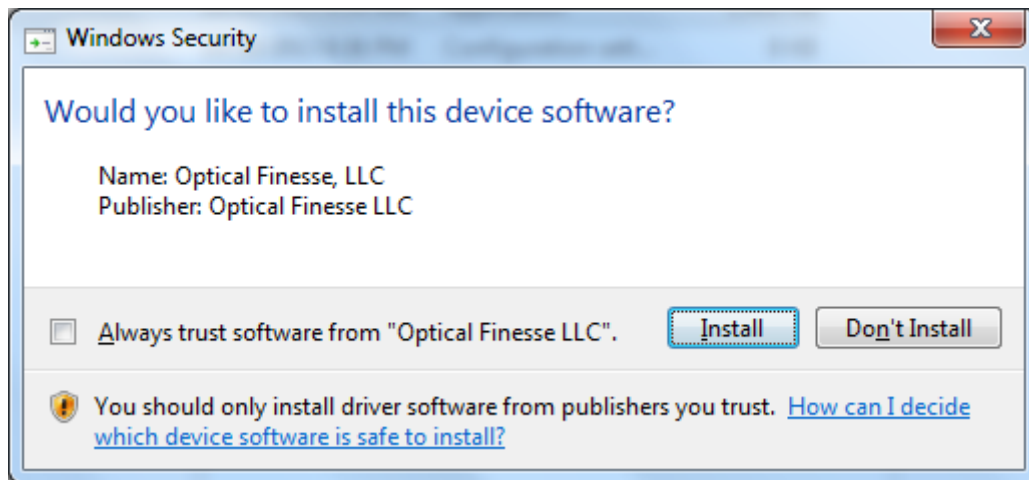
Windows Security

Would you like to install this device software?

Name: Optical Finesse, LLC
Publisher: Optical Finesse LLC

Always trust software from "Optical Finesse LLC".

Install

Don't Install

You should only install driver software from publishers you trust. How can I decide which device software is safe to install?